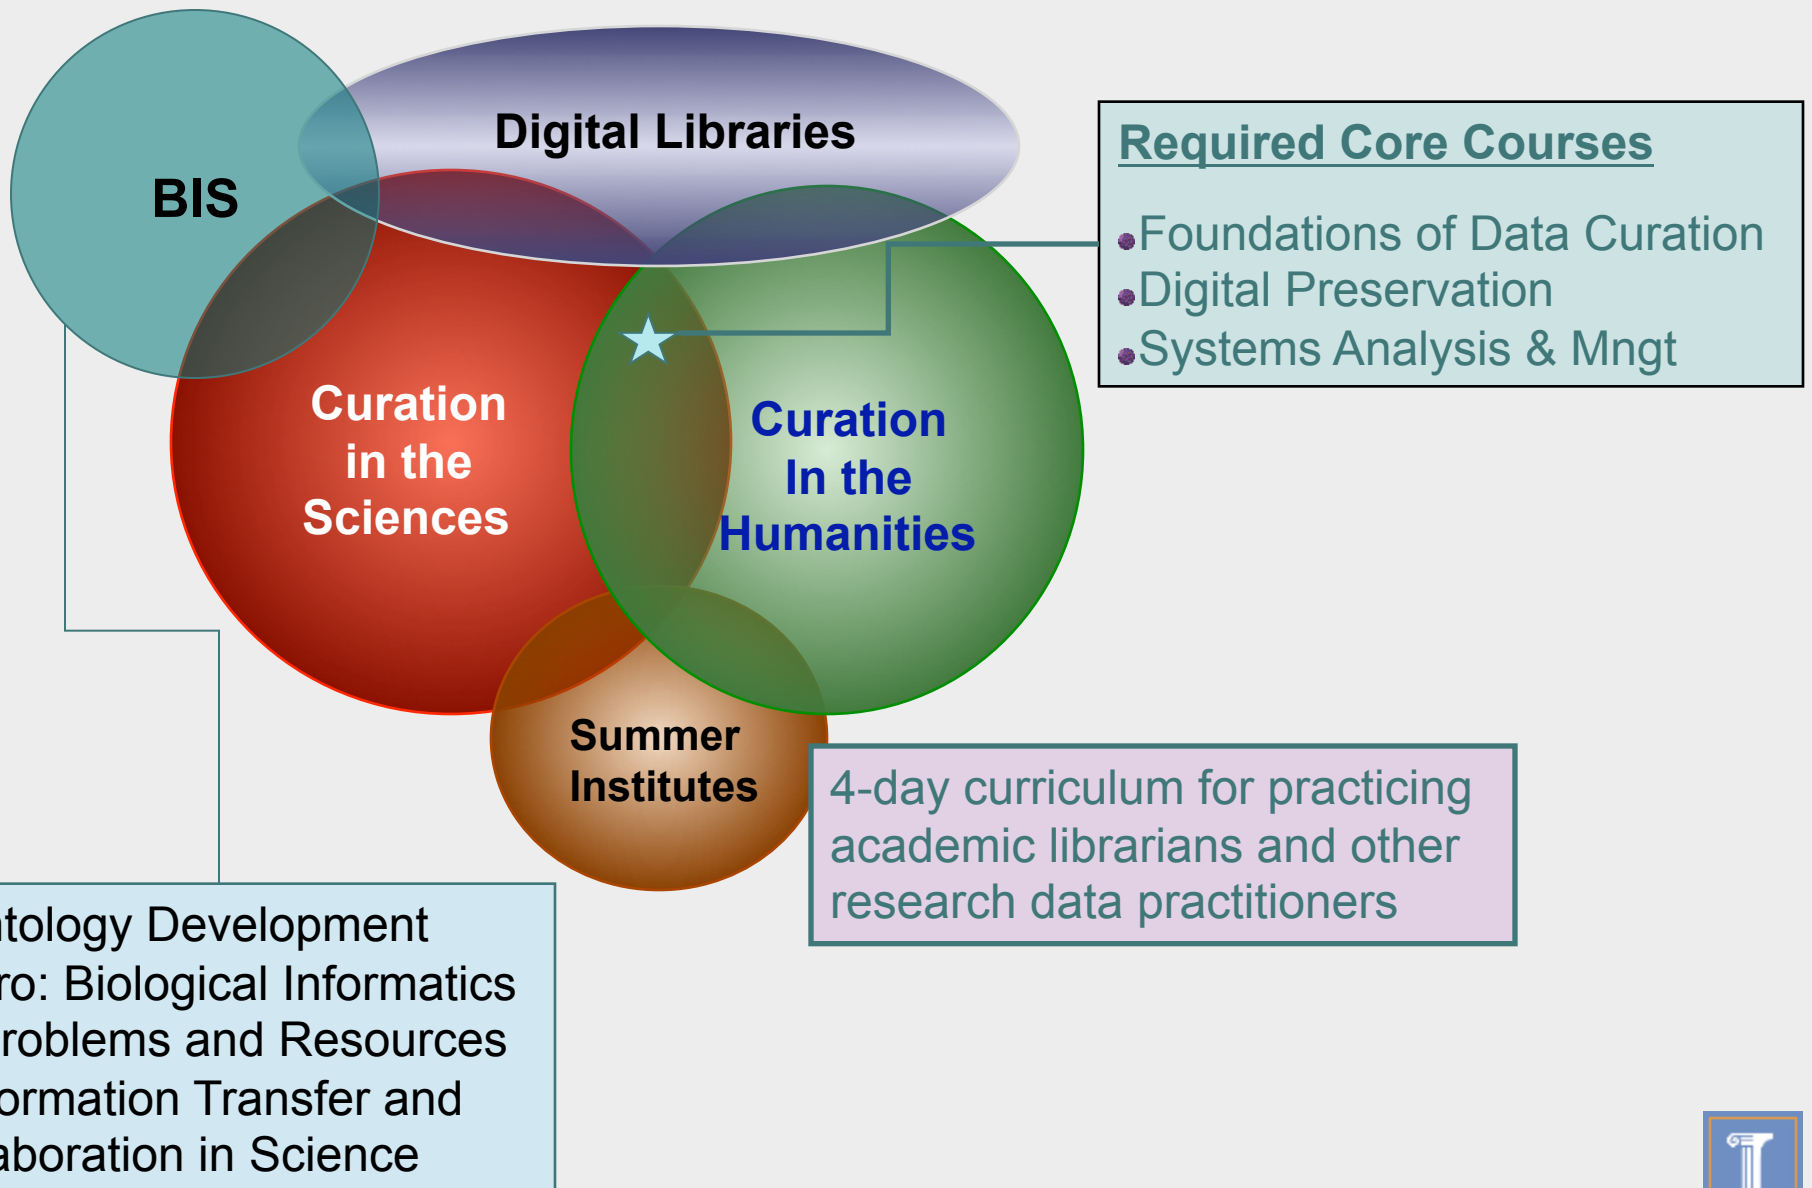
BIS

Digital Libraries

Curation in the Sciences

Curation In the Humanities

Summer Institutes

Required Core Courses

Foundations of Data Curation
Digital Preservation
Systems Analysis & Mngt

4-day curriculum for practicing academic librarians and other research data practitioners

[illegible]tology Development
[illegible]ro: Biological Informatics
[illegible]roblems and Resources
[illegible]ormation Transfer and
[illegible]aboration in Science